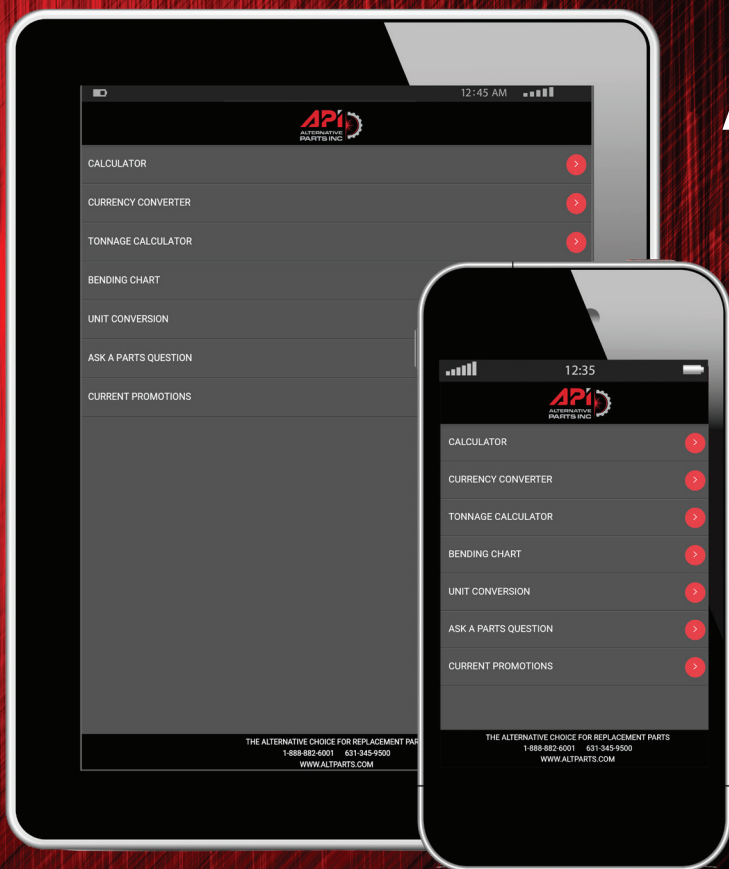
12:45 AM

API
ALTERNATIVE PARTS INC

CALCULATOR

CURRENCY CONVERTER

TONNAGE CALCULATOR

BENDING CHART

UNIT CONVERSION

ASK A PARTS QUESTION

CURRENT PROMOTIONS

THE ALTERNATIVE CHOICE FOR REPLACEMENT PAR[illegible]
1-888-882-6001 631-345-9500
WWW.ALTPARTS.COM

12:35

API
ALTERNATIVE PARTS INC

CALCULATOR

CURRENCY CONVERTER

TONNAGE CALCULATOR

BENDING CHART

UNIT CONVERSION

ASK A PARTS QUESTION

CURRENT PROMOTIONS

THE ALTERNATIVE CHOICE FOR REPLACEMENT PARTS
1-888-882-6001 631-345-9500
WWW.ALTPARTS.COM